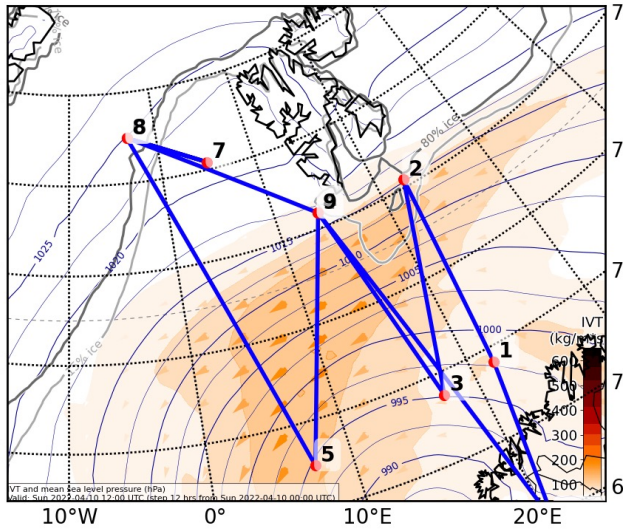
7
7
7
7
6
ice
ice
80% ice
% ice
8
7
2
9
1
3
5
1025
1020
1015
1010
1005
1000
995
990
IVT
(kg/m/s)
600
500
400
300
200
100
VT and mean sea level pressure (hPa)
Valid: Sun 2022-04-10 12:00 UTC (step 12 hrs from Sun 2022-04-10 00:00 UTC)
10°W
0°
10°E
20°E